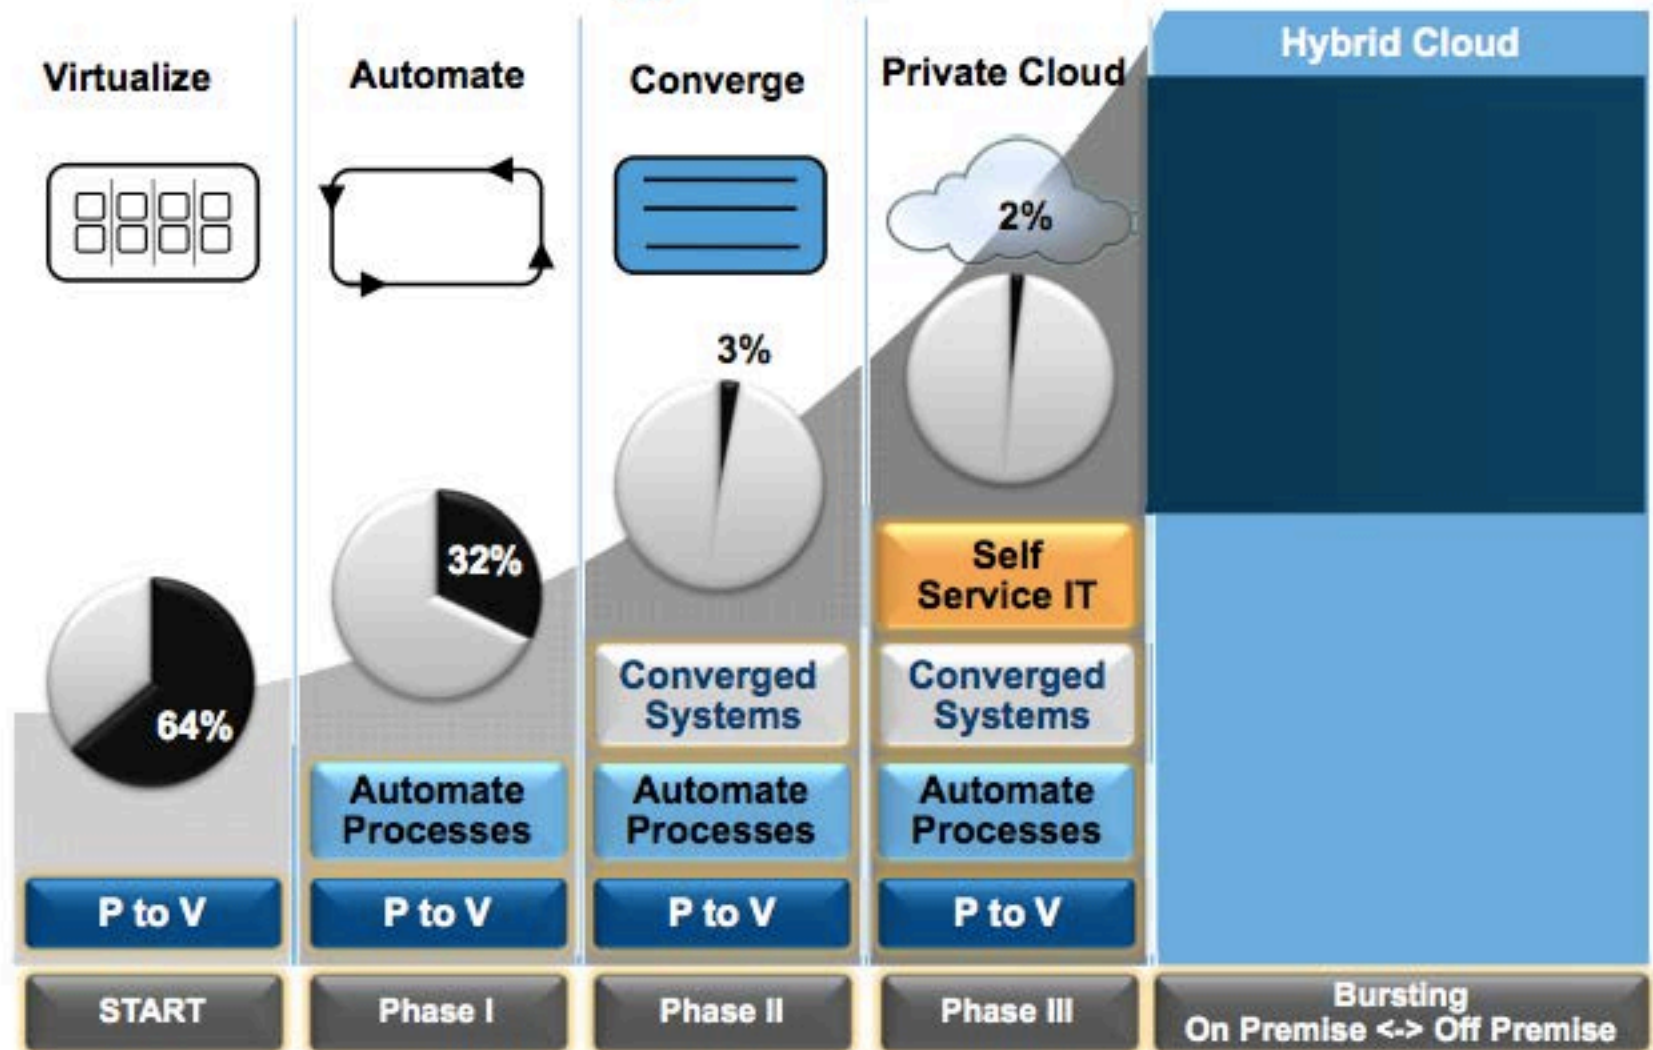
Virtualize

Automate

Converge

Private Cloud

Hybrid Cloud

2%

3%

32%

64%

Self Service IT

Converged Systems

Converged Systems

Automate Processes

Automate Processes

Automate Processes

P to V

P to V

P to V

P to V

START

Phase I

Phase II

Phase III

Bursting
On Premise <-> Off Premise